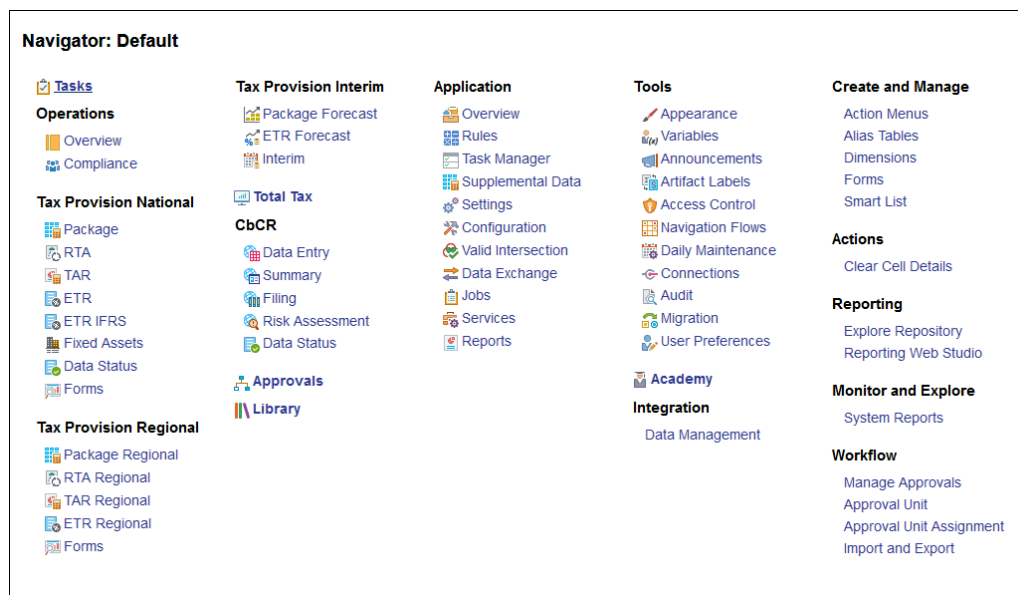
Navigator: Default

Tasks

Operations

Overview

Compliance

Tax Provision National

Package

RTA

TAR

ETR

ETR IFRS

Fixed Assets

Data Status

Forms

Tax Provision Regional

Package Regional

RTA Regional

TAR Regional

ETR Regional

Forms

Tax Provision Interim

Package Forecast

ETR Forecast

Interim

Total Tax

CbCR

Data Entry

Summary

Filing

Risk Assessment

Data Status

Approvals

Library

Application

Overview

Rules

Task Manager

Supplemental Data

Settings

Configuration

Valid Intersection

Data Exchange

Jobs

Services

Reports

Tools

Appearance

Variables

Announcements

Artifact Labels

Access Control

Navigation Flows

Daily Maintenance

Connections

Audit

Migration

User Preferences

Academy

Integration

Data Management

Create and Manage

Action Menus

Alias Tables

Dimensions

Forms

Smart List

Actions

Clear Cell Details

Reporting

Explore Repository

Reporting Web Studio

Monitor and Explore

System Reports

Workflow

Manage Approvals

Approval Unit

Approval Unit Assignment

Import and Export